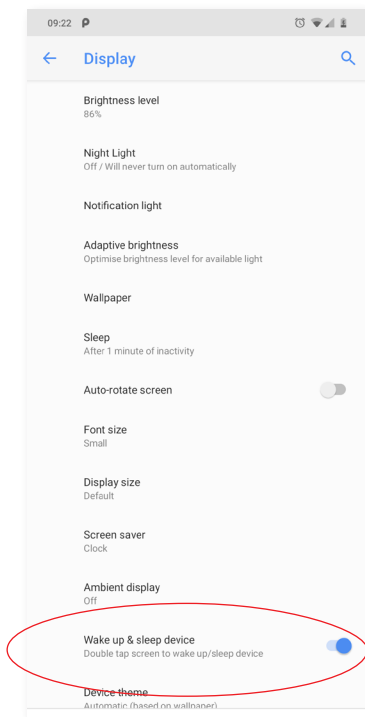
09:22 P

Display

Brightness level
86%

Night Light
Off / Will never turn on automatically

Notification light

Adaptive brightness
Optimise brightness level for available light

Wallpaper

Sleep
After 1 minute of inactivity

Auto-rotate screen

Font size
Small

Display size
Default

Screen saver
Clock

Ambient display
Off

Wake up & sleep device
Double tap screen to wake up/sleep device

Device theme
Automatic (based on wallpaper)